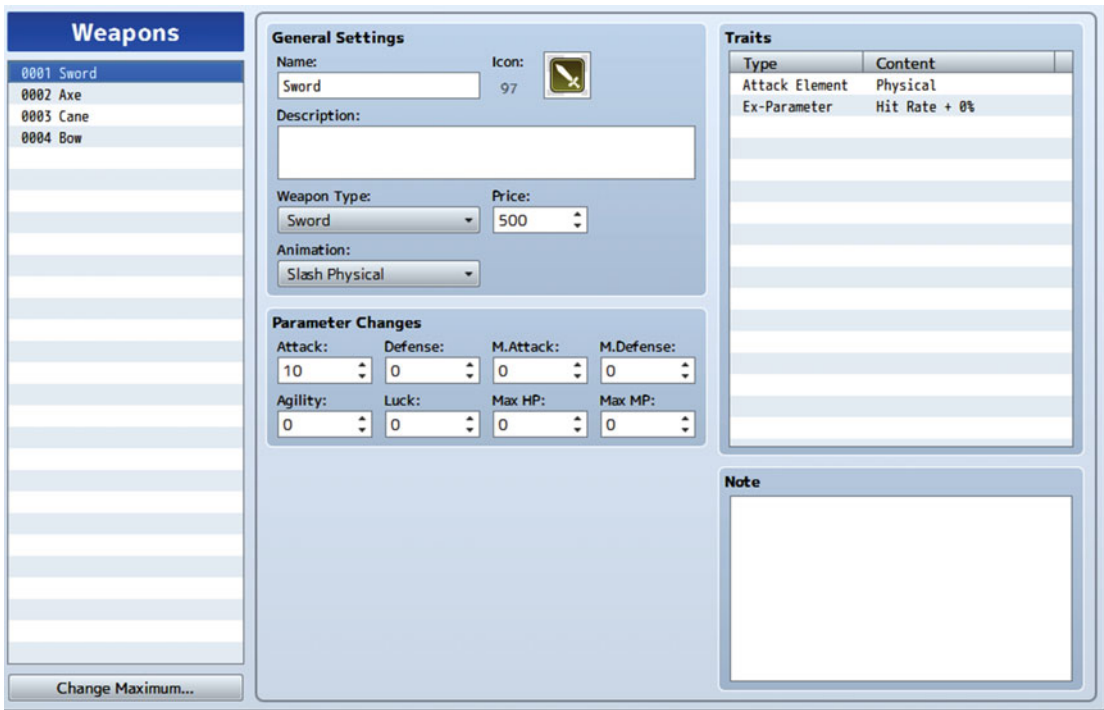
Weapons

0001 Sword
0002 Axe
0003 Cane
0004 Bow

Change Maximum...

General Settings

Name:
Sword

Icon:
97

Description:

Weapon Type:
Sword

Price:
500

Animation:
Slash Physical

Parameter Changes

Attack:
10

Defense:
0

M.Attack:
0

M.Defense:
0

Agility:
0

Luck:
0

Max HP:
0

Max MP:
0

Traits

| Type | Content |
|---|---|
| Attack Element | Physical |
| Ex-Parameter | Hit Rate + 0% |

Note